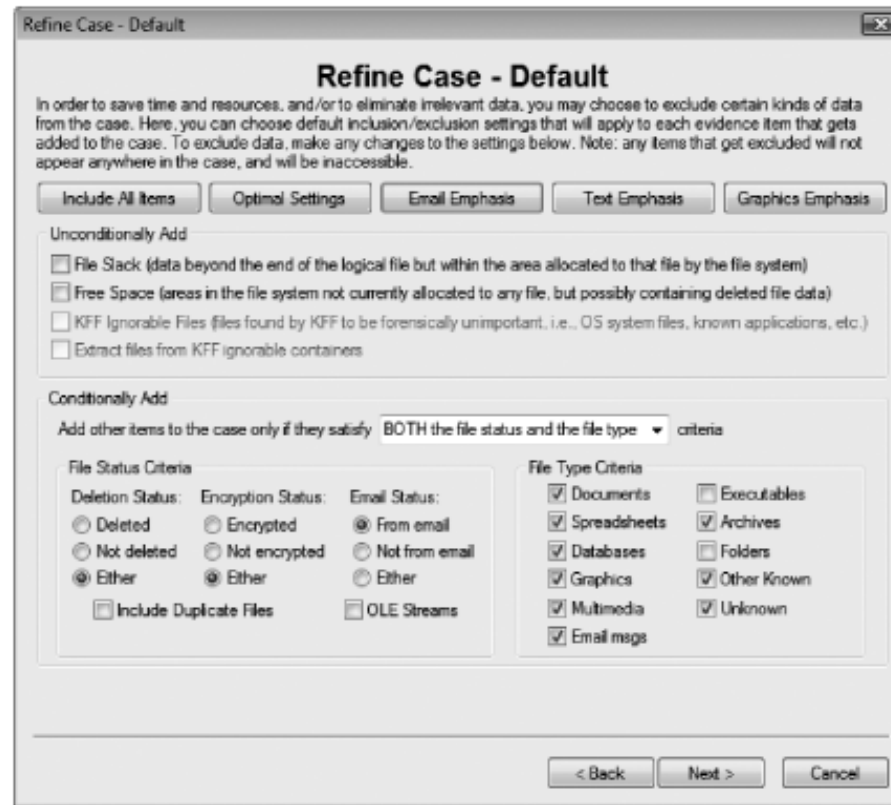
Refine Case - Default

Refine Case - Default

In order to save time and resources, and/or to eliminate irrelevant data, you may choose to exclude certain kinds of data from the case. Here, you can choose default inclusion/exclusion settings that will apply to each evidence item that gets added to the case. To exclude data, make any changes to the settings below. Note: any items that get excluded will not appear anywhere in the case, and will be inaccessible.

Include All Items | Optimal Settings | Email Emphasis | Text Emphasis | Graphics Emphasis

Unconditionally Add

File Slack (data beyond the end of the logical file but within the area allocated to that file by the file system)

Free Space (areas in the file system not currently allocated to any file, but possibly containing deleted file data)

KFF Ignorable Files (files found by KFF to be forensically unimportant, i.e., OS system files, known applications, etc.)

Extract files from KFF ignorable containers

Conditionally Add

Add other items to the case only if they satisfy BOTH the file status and the file type criteria

File Status Criteria

Deletion Status:
Deleted
Not deleted
Either

Encryption Status:
Encrypted
Not encrypted
Either

Email Status:
From email
Not from email
Either

Include Duplicate Files

OLE Streams

File Type Criteria

Documents
Spreadsheets
Databases
Graphics
Multimedia
Email msgs

Executables
Archives
Folders
Other Known
Unknown

< Back | Next > | Cancel